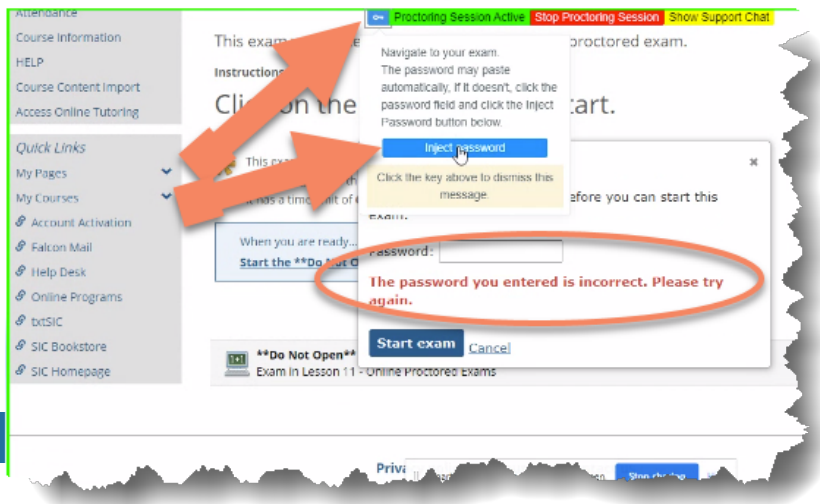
Attendance
Course Information
HELP
Course Content Import
Access Online Tutoring

Quick Links
My Pages
My Courses
Account Activation
Falcon Mail
Help Desk
Online Programs
txtSIC
SIC Bookstore
SIC Homepage

Proctoring Session Active Stop Proctoring Session Show Support Chat

This exam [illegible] proctored exam.

Instructions

Cli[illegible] on the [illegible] start.

Navigate to your exam.
The password may paste automatically. If it doesn't, click the password field and click the Inject Password button below.

Inject password

Click the key above to dismiss this message.

This exa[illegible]
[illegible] nds a time limit of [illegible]

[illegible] efore you can start this exam.

When you are ready...
Start the **Do Not O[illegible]

Password:

The password you entered is incorrect. Please try again.

Start exam Cancel

**Do Not Open**
Exam in Lesson 11 - Online Proctored Exams

Priv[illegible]
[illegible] Stop sharing